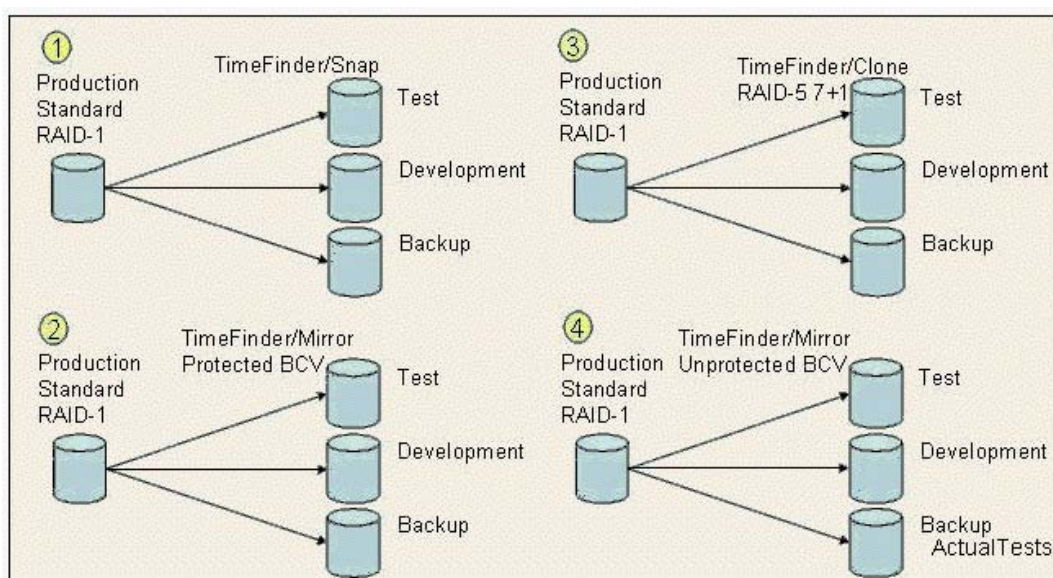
1
Production Standard RAID-1

TimeFinder/Snap

Test

Development

Backup

3
Production Standard RAID-1

TimeFinder/Clone RAID-5 7+1

Test

Development

Backup

2
Production Standard RAID-1

TimeFinder/Mirror Protected BCV

Test

Development

Backup

4
Production Standard RAID-1

TimeFinder/Mirror Unprotected BCV

Test

Development

Backup

ActualTests